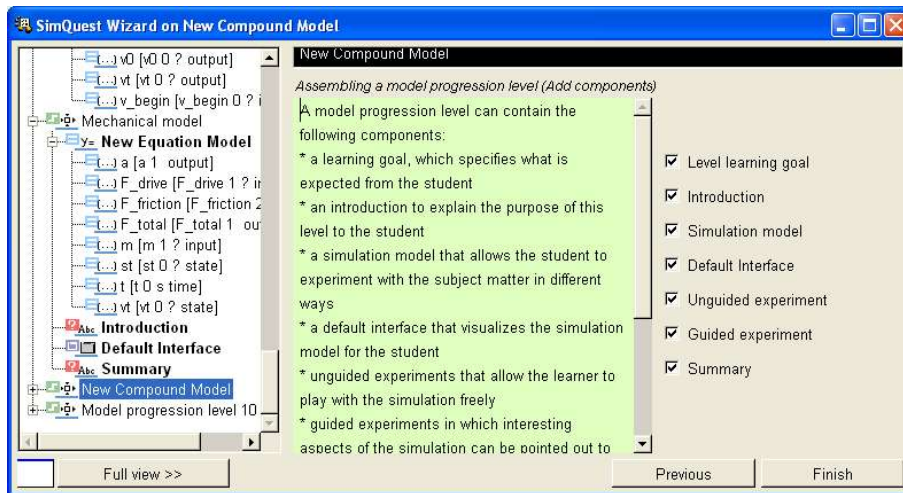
SimQuest Wizard on New Compound Model

(...) v0 [v0 0 ? output]
(...) vt [vt 0 ? output]
(...) v_begin [v_begin 0 ? i
Mechanical model
y= New Equation Model
(...) a [a 1 output]
(...) F_drive [F_drive 1 ? ir
(...) F_friction [F_friction 2
(...) F_total [F_total 1 ou
(...) m [m 1 ? input]
(...) st [st 0 ? state]
(...) t [t 0 s time]
(...) vt [vt 0 ? state]
Abc Introduction
Default Interface
Abc Summary
New Compound Model
Model progression level 10

New Compound Model

Assembling a model progression level (Add components)

A model progression level can contain the following components:
* a learning goal, which specifies what is expected from the student
* an introduction to explain the purpose of this level to the student
* a simulation model that allows the student to experiment with the subject matter in different ways
* a default interface that visualizes the simulation model for the student
* unguided experiments that allow the learner to play with the simulation freely
* guided experiments in which interesting aspects of the simulation can be pointed out to

☑ Level learning goal
☑ Introduction
☑ Simulation model
☑ Default Interface
☑ Unguided experiment
☑ Guided experiment
☑ Summary

Full view >>
Previous
Finish